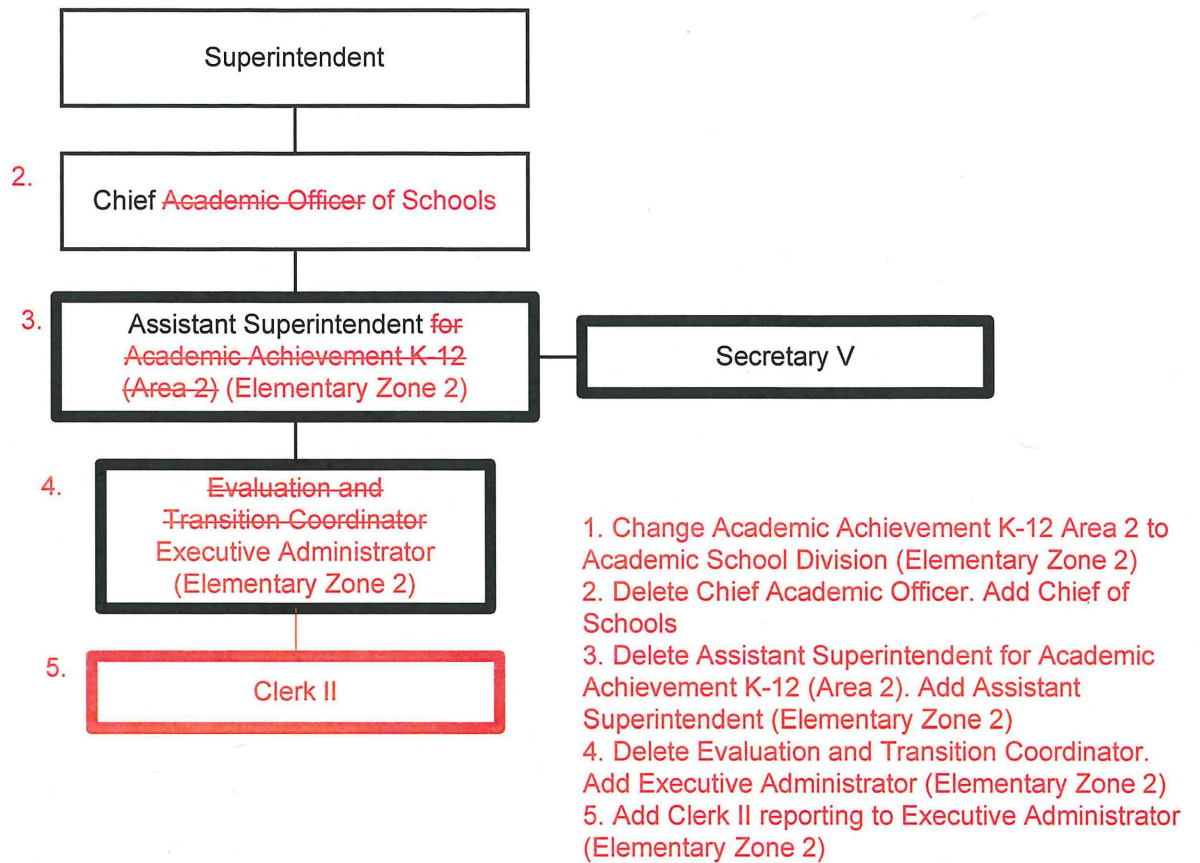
Superintendent

2.

Chief ~~Academic Officer~~ of Schools

3.

Assistant Superintendent ~~for Academic Achievement K-12 (Area 2)~~ (Elementary Zone 2)

Secretary V

4.

~~Evaluation and Transition Coordinator~~ Executive Administrator (Elementary Zone 2)

5.

Clerk II

1. Change Academic Achievement K-12 Area 2 to Academic School Division (Elementary Zone 2)
2. Delete Chief Academic Officer. Add Chief of Schools
3. Delete Assistant Superintendent for Academic Achievement K-12 (Area 2). Add Assistant Superintendent (Elementary Zone 2)
4. Delete Evaluation and Transition Coordinator. Add Executive Administrator (Elementary Zone 2)
5. Add Clerk II reporting to Executive Administrator (Elementary Zone 2)